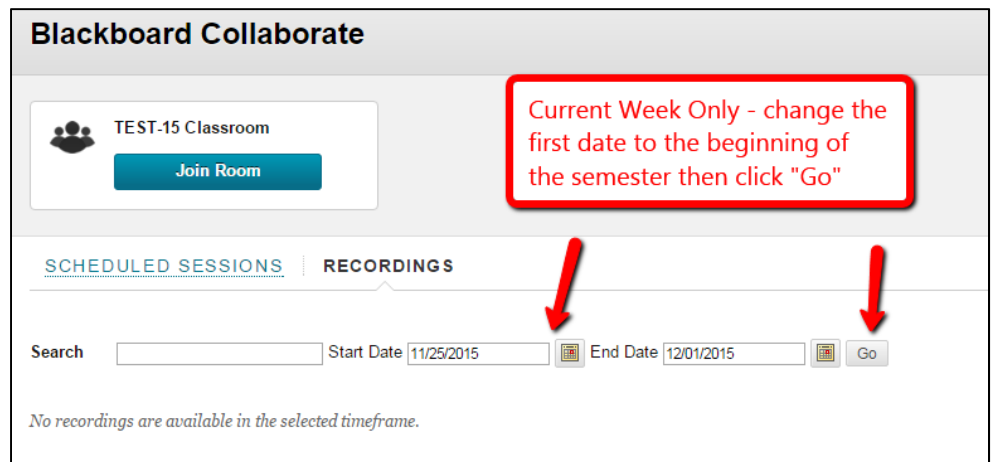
Blackboard Collaborate

TEST-15 Classroom

Join Room

Current Week Only - change the first date to the beginning of the semester then click "Go"

SCHEDULED SESSIONS

RECORDINGS

Search

Start Date 11/25/2015

End Date 12/01/2015

Go

No recordings are available in the selected timeframe.